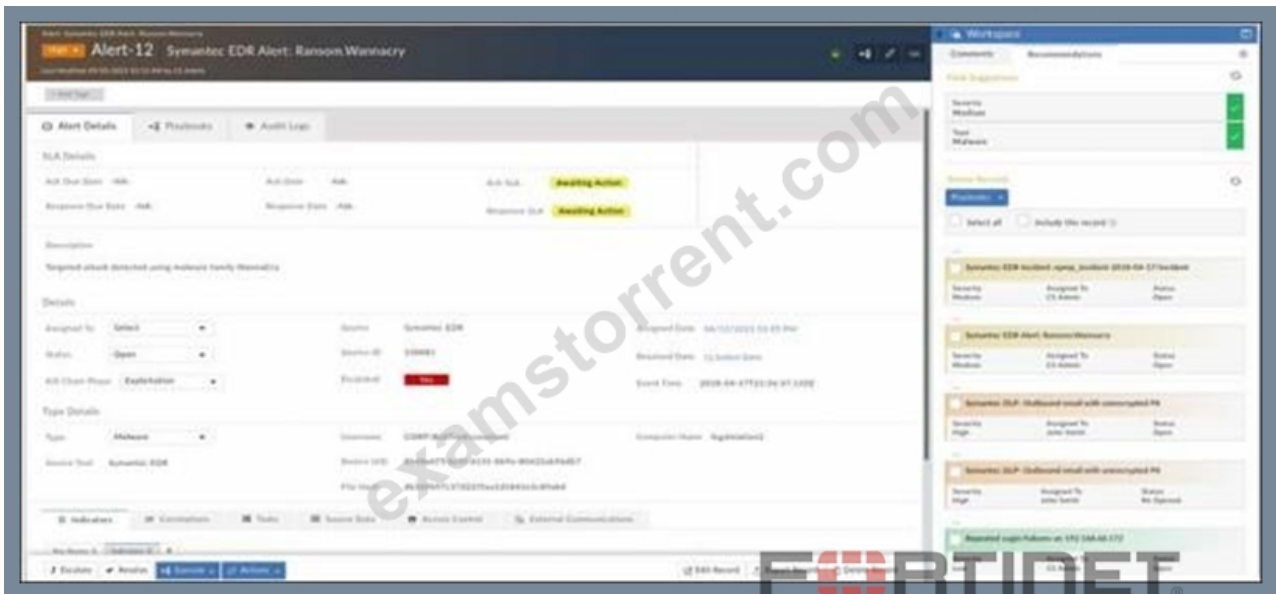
Alert-12 Symantec EDR Alert: Ransom.Wannacry

Alert Details | Playbooks | Audit Logs

SLA Details

Ack Due Date: -NA-
Ack Date: -NA-
Ack SLA: Awaiting Action
Response Due Date: -NA-
Response Date: -NA-
Response SLA: Awaiting Action

Description

Targeted attack detected using malware family WannaCry

Details

Assigned To: Select
Status: Open
Kill Chain Phase: Exploitation
Source: Symantec EDR
Source ID: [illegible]
Escalated: Yes
Assigned Date: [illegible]
Resolved Date: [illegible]
Event Time: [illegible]

Type Details

Type: Malware
Source Tool: Symantec EDR
Username: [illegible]
Device UID: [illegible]
File Hash: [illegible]
Computer Name: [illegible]

Indicators | Correlations | Tasks | Source Data | Access Control | External Communications

Escalate | Resolve | Execute | Actions

Edit Record

Workspace

Comments | Recommendations

Field Suggestions

Severity
Medium

Type
Malware

Similar Records

Playbooks

Select all | Include this record

Symantec EDR Incident: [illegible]
Severity Medium | Assigned To CS Admin | Status Open

Symantec EDR Alert: Ransom.Wannacry
Severity Medium | Assigned To CS Admin | Status Open

Symantec DLP: Outbound email with unencrypted PII
Severity High | Assigned To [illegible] | Status Open

Symantec DLP: Outbound email with unencrypted PII
Severity High | Assigned To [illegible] | Status Re-Opened

Repeated Login Failures on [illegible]

examstorrent.com

FORTINET